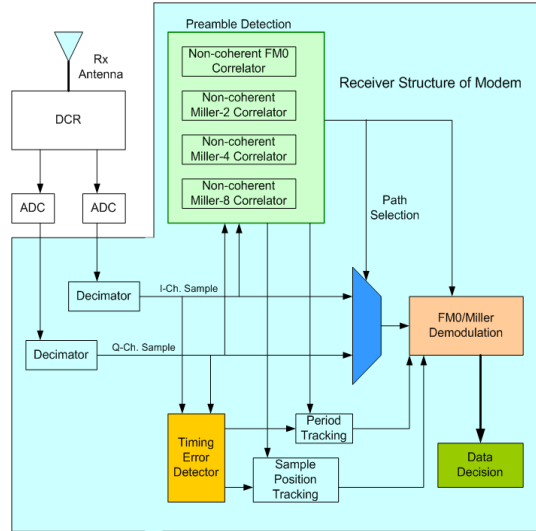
Rx Antenna

DCR

ADC

ADC

Preamble Detection

Non-coherent FM0 Correlator

Non-coherent Miller-2 Correlator

Non-coherent Miller-4 Correlator

Non-coherent Miller-8 Correlator

Receiver Structure of Modem

Path Selection

Decimator

I-Ch. Sample

Decimator

Q-Ch. Sample

FM0/Miller Demodulation

Timing Error Detector

Period Tracking

Sample Position Tracking

Data Decision